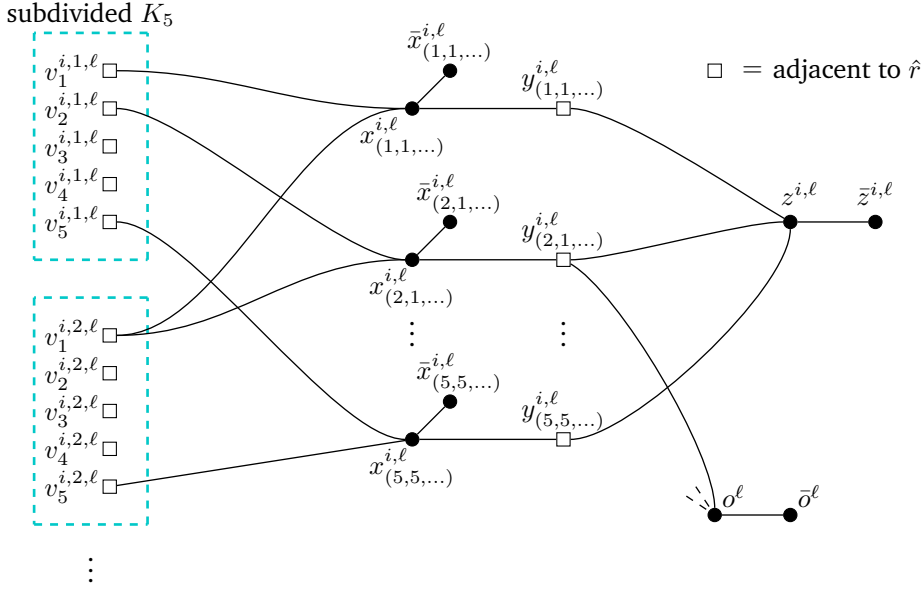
subdivided $K_5$

$v_1^{i,1,\ell}$
$v_2^{i,1,\ell}$
$v_3^{i,1,\ell}$
$v_4^{i,1,\ell}$
$v_5^{i,1,\ell}$

$v_1^{i,2,\ell}$
$v_2^{i,2,\ell}$
$v_3^{i,2,\ell}$
$v_4^{i,2,\ell}$
$v_5^{i,2,\ell}$

$\vdots$

$\bar{x}^{i,\ell}_{(1,1,\dots)}$
$x^{i,\ell}_{(1,1,\dots)}$
$\bar{x}^{i,\ell}_{(2,1,\dots)}$
$x^{i,\ell}_{(2,1,\dots)}$
$\vdots$
$\bar{x}^{i,\ell}_{(5,5,\dots)}$
$x^{i,\ell}_{(5,5,\dots)}$

$y^{i,\ell}_{(1,1,\dots)}$
$y^{i,\ell}_{(2,1,\dots)}$
$\vdots$
$y^{i,\ell}_{(5,5,\dots)}$

$\square$ = adjacent to $\hat{r}$

$z^{i,\ell}$ $\bar{z}^{i,\ell}$

$o^{\ell}$ $\bar{o}^{\ell}$